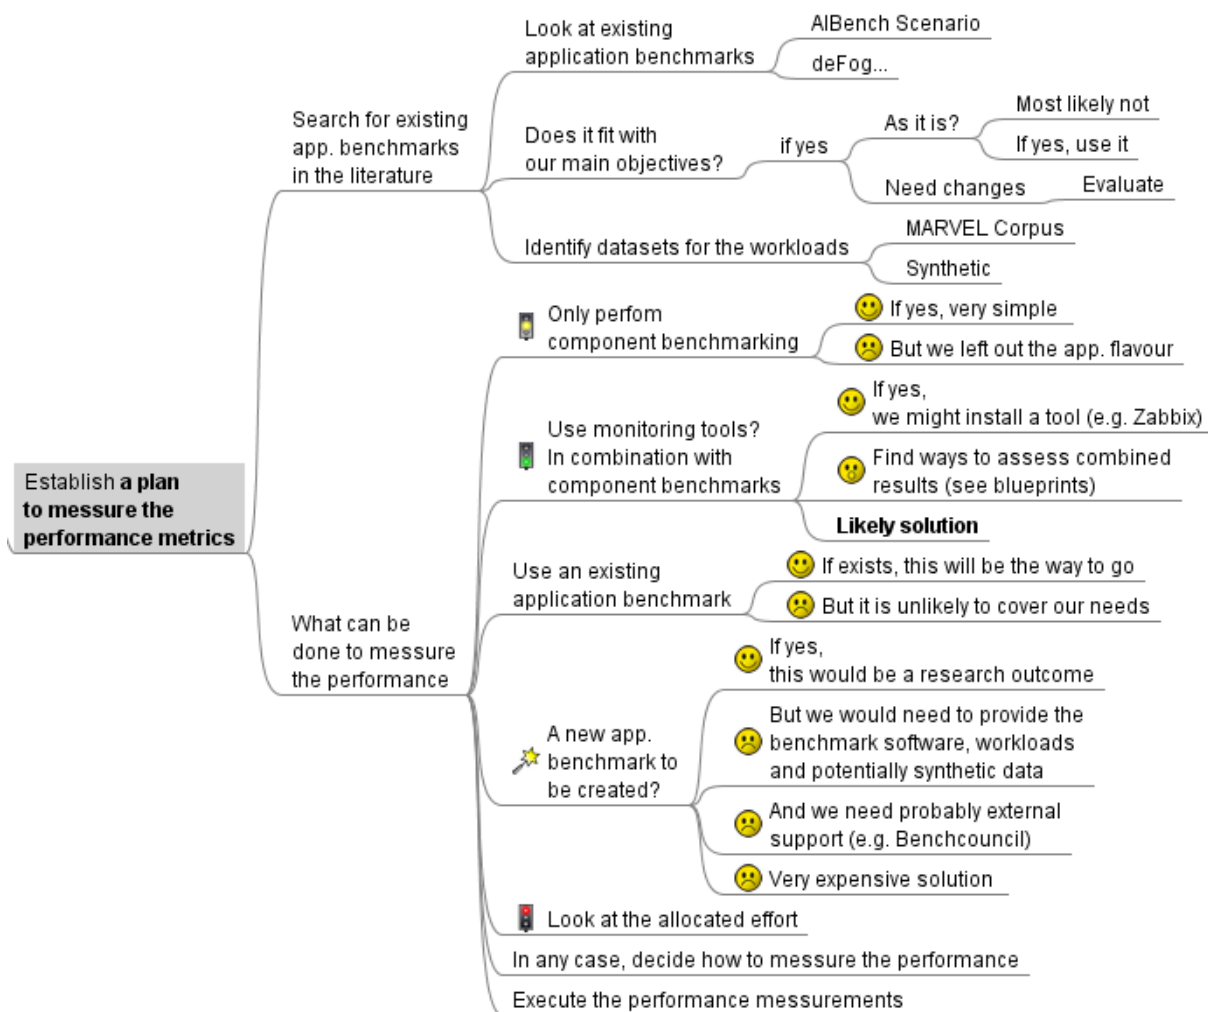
Establish **a plan to messure the performance metrics**

Search for existing app. benchmarks in the literature

Look at existing application benchmarks

AIBench Scenario

deFog...

Does it fit with our main objectives?

if yes

As it is?

Most likely not

If yes, use it

Need changes

Evaluate

Identify datasets for the workloads

MARVEL Corpus

Synthetic

What can be done to messure the performance

Only perfom component benchmarking

If yes, very simple

But we left out the app. flavour

Use monitoring tools? In combination with component benchmarks

If yes, we might install a tool (e.g. Zabbix)

Find ways to assess combined results (see blueprints)

**Likely solution**

Use an existing application benchmark

If exists, this will be the way to go

But it is unlikely to cover our needs

A new app. benchmark to be created?

If yes, this would be a research outcome

But we would need to provide the benchmark software, workloads and potentially synthetic data

And we need probably external support (e.g. Benchcouncil)

Very expensive solution

Look at the allocated effort

In any case, decide how to messure the performance

Execute the performance messurements